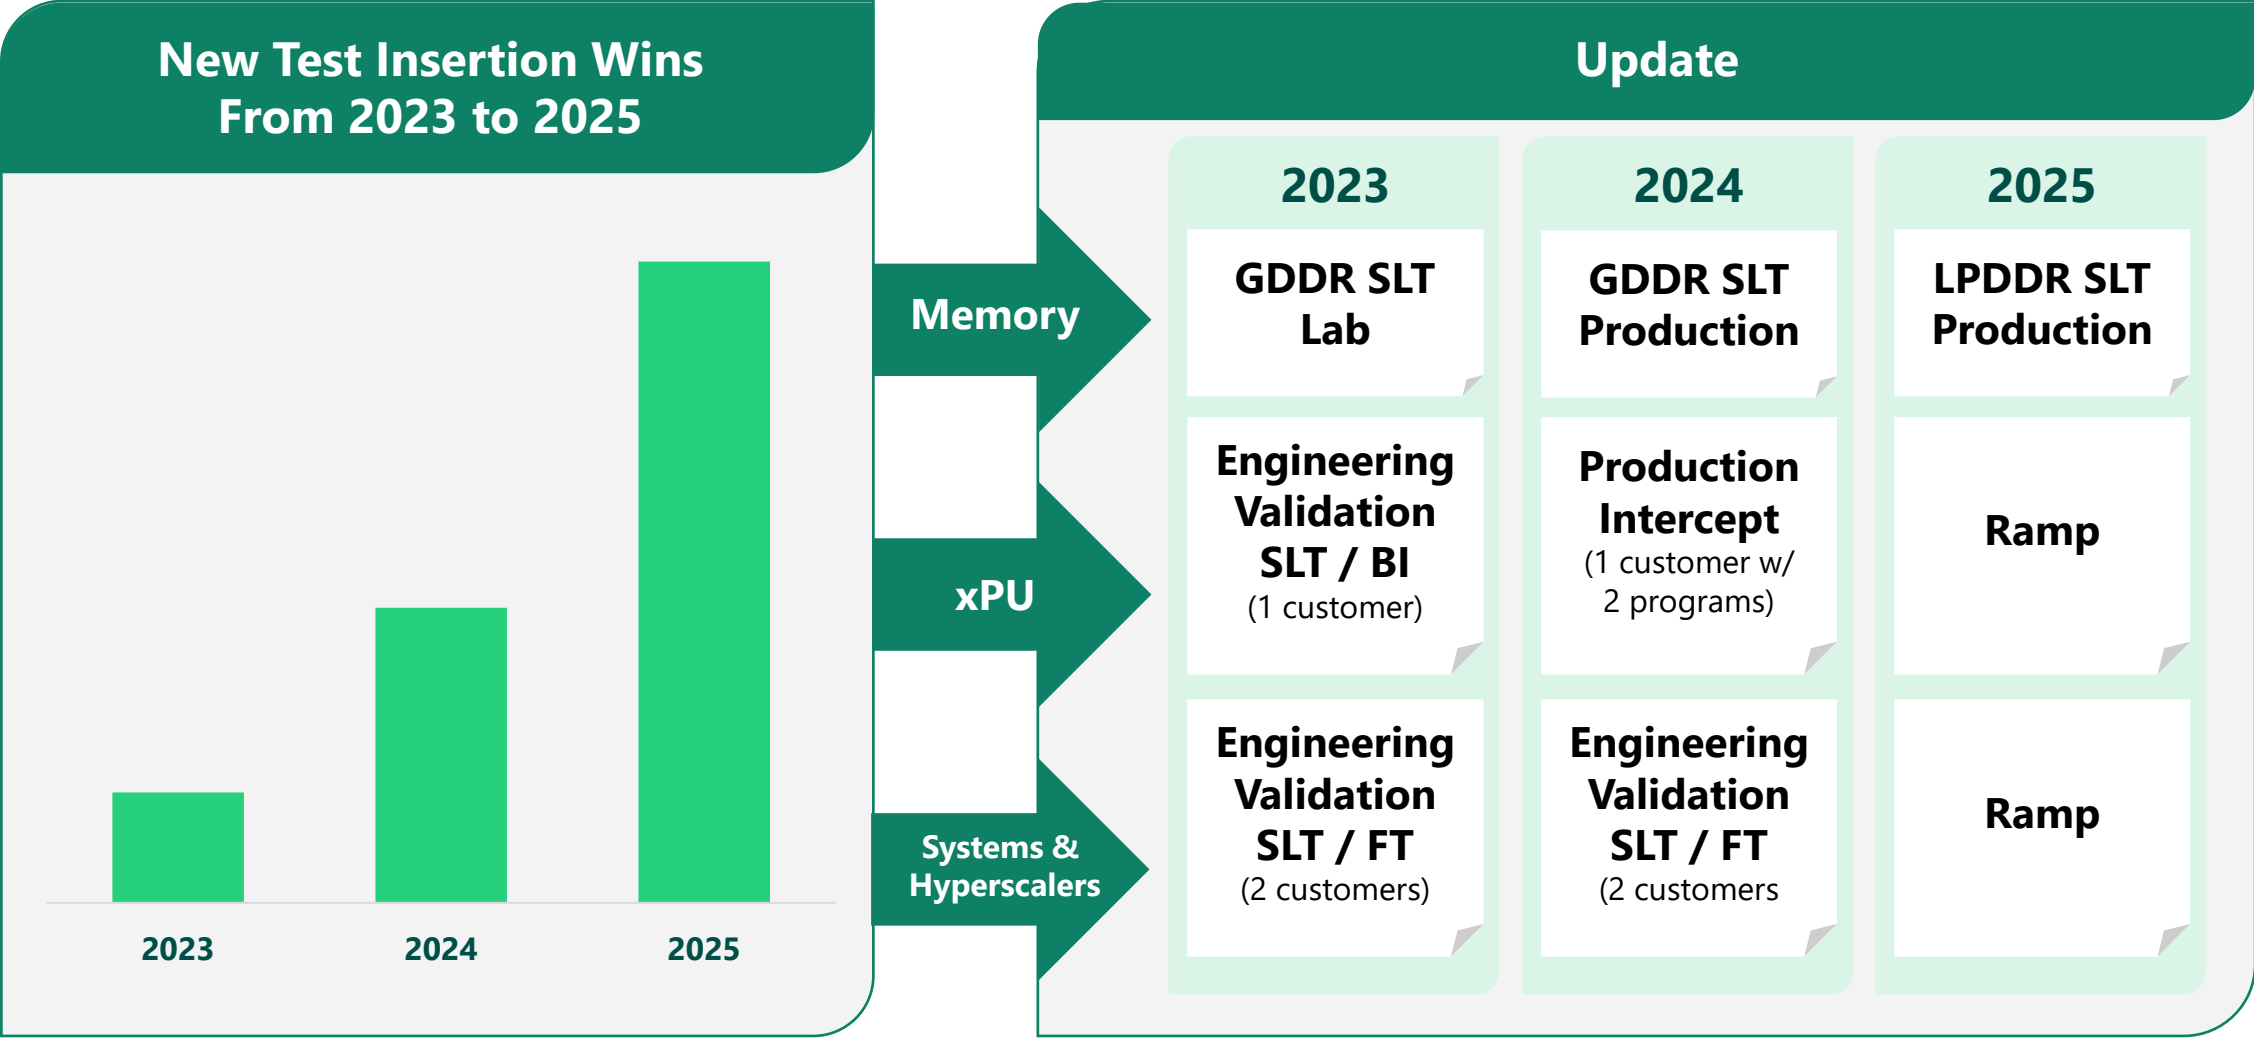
New Test Insertion Wins From 2023 to 2025

2023

2024

2025

Memory

xPU

Systems & Hyperscalers

Update

| 2023 | 2024 | 2025 |
|---|---|---|
| GDDR SLT Lab | GDDR SLT Production | LPDDR SLT Production |
| Engineering Validation SLT / BI (1 customer) | Production Intercept (1 customer w/ 2 programs) | Ramp |
| Engineering Validation SLT / FT (2 customers) | Engineering Validation SLT / FT (2 customers | Ramp |